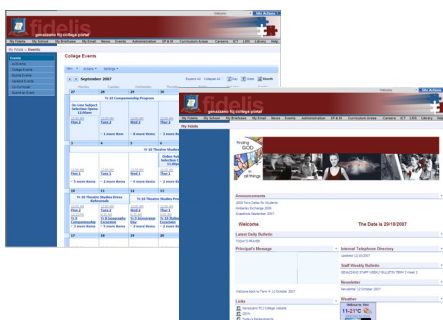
fidelis
Site Actions
My School
My Friends
Events
College Events
September 2007
Day
Week
Month
Yr 10 Championship Program
Yr 10 Theatre Studies
Yr 10 Theatre Studies Drama Rehearsals
fidelis
My Friends
My School
My Brothers
My Staff
News
Events
Administration
Curriculum Areas
Careers
ICT
Library
Help
Site Actions
My Fidelis
finding GOD
all things
Announcements
Welcome
The Date is 29/10/2007
Latest Daily Bulletin
Principal's Message
Internal Telephone Directory
Staff Weekly Bulletin
Newsletter
Weather
Links
11-21°C